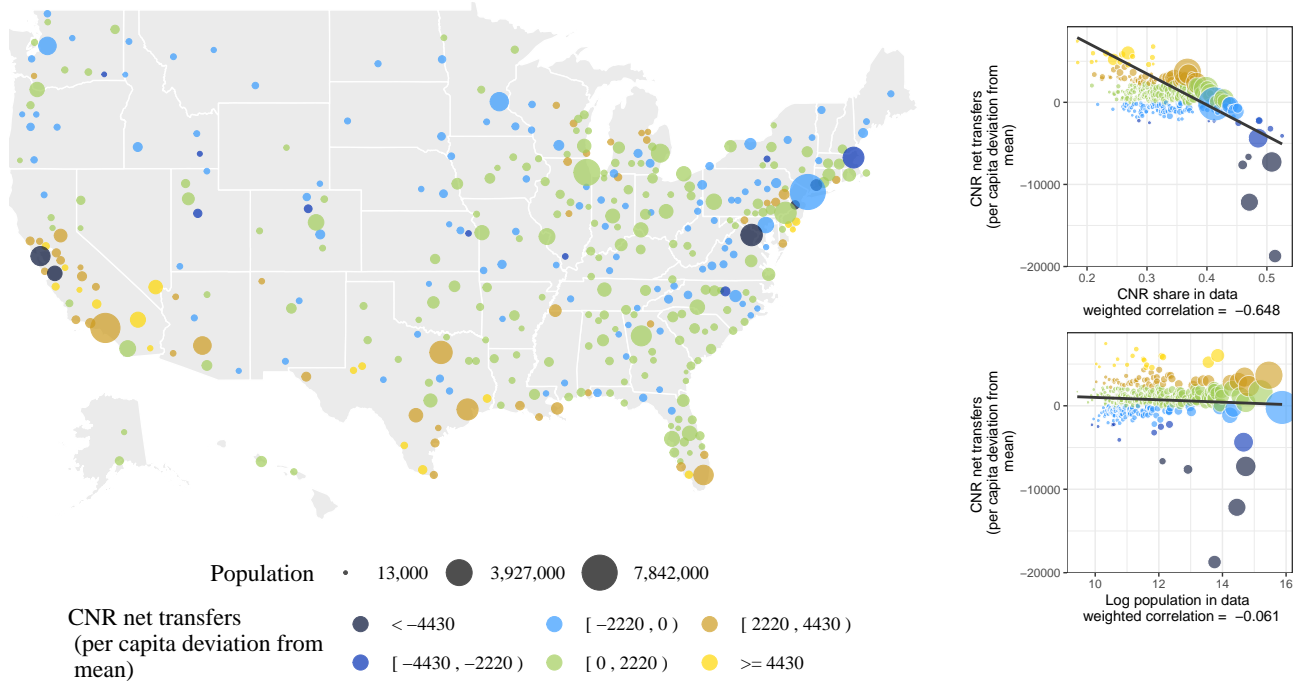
Population 13,000 3,927,000 7,842,000

CNR net transfers (per capita deviation from mean)

< −4430
[ −4430 , −2220 )
[ −2220 , 0 )
[ 0 , 2220 )
[ 2220 , 4430 )
>= 4430

CNR net transfers (per capita deviation from mean)

0
−10000
−20000

0.2 0.3 0.4 0.5

CNR share in data
weighted correlation = −0.648

CNR net transfers (per capita deviation from mean)

0
−10000
−20000

10 12 14 16

Log population in data
weighted correlation = −0.061